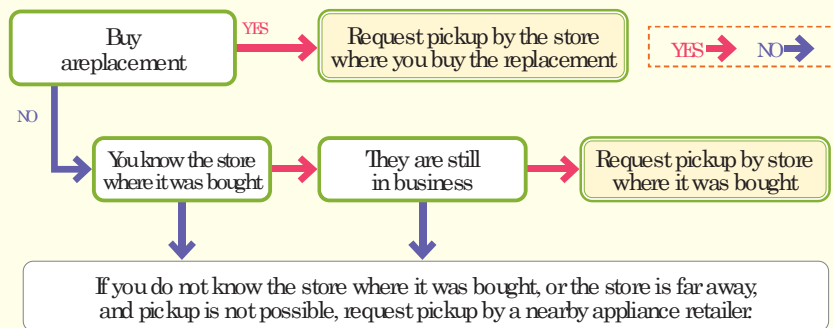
Buy areplacement

YES

Request pickup by the store where you buy the replacement

YES NO

NO

You know the store where it was bought

They are still in business

Request pickup by store where it was bought

If you do not know the store where it was bought, or the store is far away, and pickup is not possible, request pickup by a nearby appliance retailer.